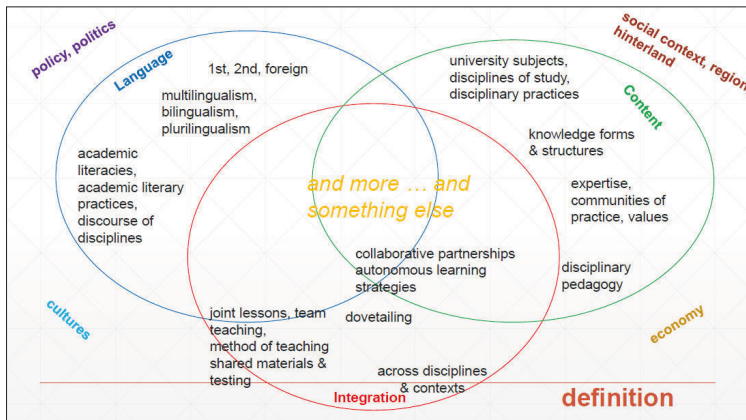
policy, politics

Language

1st, 2nd, foreign

multilingualism, bilingualism, plurilingualism

academic literacies, academic literary practices, discourse of disciplines

social context, region hinterland

university subjects, disciplines of study, disciplinary practices

Content

knowledge forms & structures

expertise, communities of practice, values

and more … and something else

collaborative partnerships autonomous learning strategies

disciplinary pedagogy

cultures

joint lessons, team teaching, method of teaching shared materials & testing

dovetailing

economy

across disciplines & contexts

Integration

definition